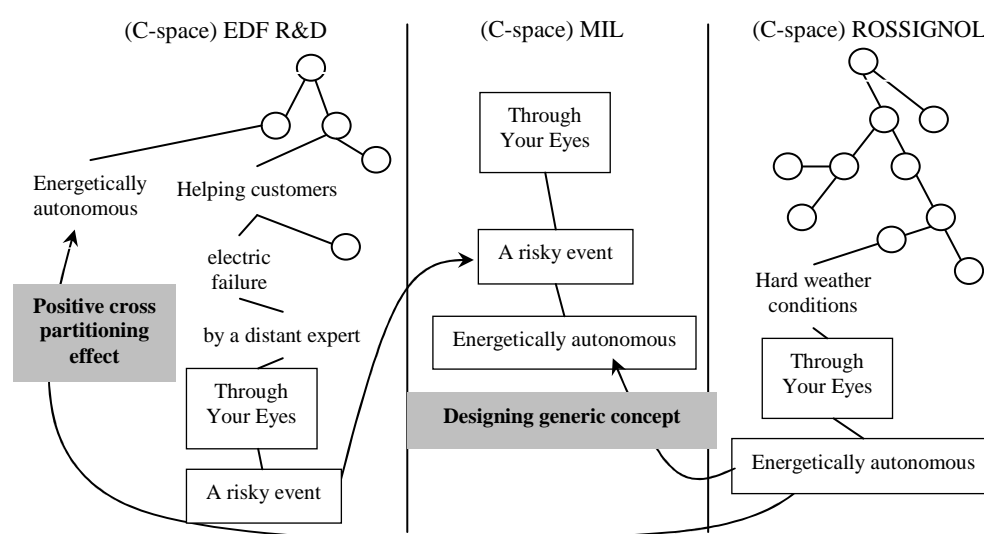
(C-space) EDF R&D

Energetically autonomous

Helping customers

electric failure

by a distant expert

Positive cross partitioning effect

Through Your Eyes

A risky event

(C-space) MIL

Through Your Eyes

A risky event

Energetically autonomous

Designing generic concept

(C-space) ROSSIGNOL

Hard weather conditions

Through Your Eyes

Energetically autonomous